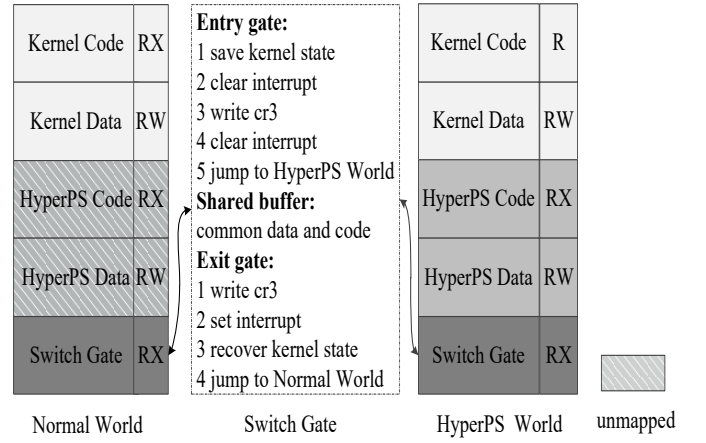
| Kernel Code | RX |
|---|---|
| Kernel Data | RW |
| HyperPS Code | RX |
| HyperPS Data | RW |
| Switch Gate | RX |

Normal World

**Entry gate:**
1 save kernel state
2 clear interrupt
3 write cr3
4 clear interrupt
5 jump to HyperPS World
**Shared buffer:**
common data and code
**Exit gate:**
1 write cr3
2 set interrupt
3 recover kernel state
4 jump to Normal World

Switch Gate

| Kernel Code | R |
|---|---|
| Kernel Data | RW |
| HyperPS Code | RX |
| HyperPS Data | RW |
| Switch Gate | RX |

HyperPS World

unmapped